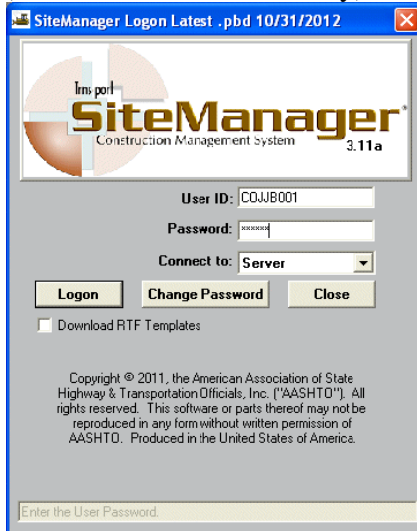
SiteManager Logon Latest .pbd 10/31/2012

Trns port
SiteManager®
Construction Management System
3.11a

User ID: COJJB001
Password: ******
Connect to: Server

Logon
Change Password
Close

Download RTF Templates

Copyright © 2011, the American Association of State Highway & Transportation Officials, Inc. ("AASHTO"). All rights reserved. This software or parts thereof may not be reproduced in any form without written permission of AASHTO. Produced in the United States of America.

Enter the User Password.